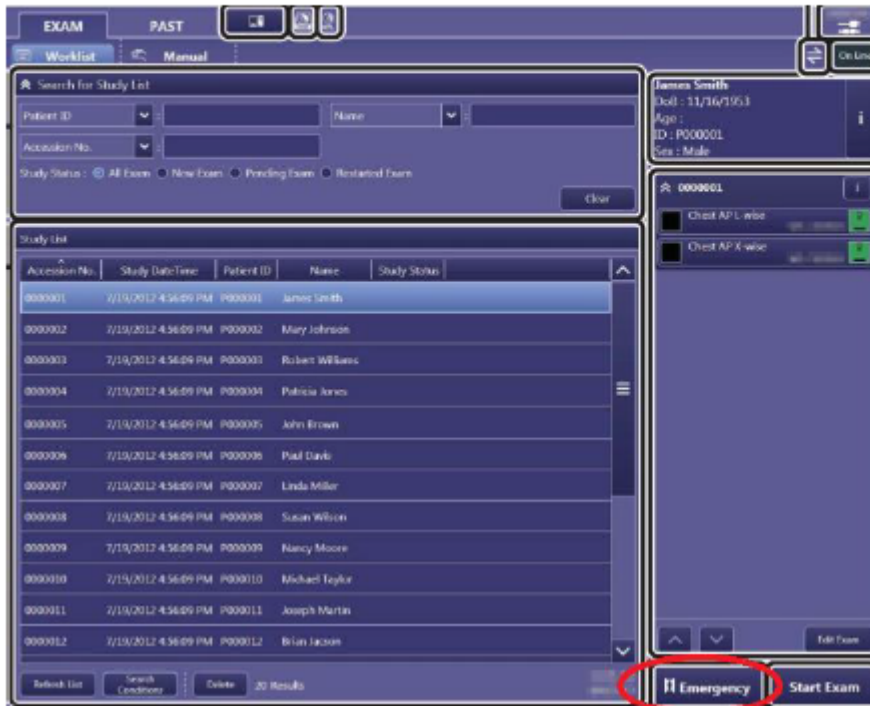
EXAM
PAST
Worklist
Manual
On Line

Search for Study List
Patient ID
Name
Accession No.
Study Status : All Exam New Exam Pending Exam Restarted Exam
Clear

James Smith
DoB : 11/16/1953
Age :
ID : P000001
Sex : Male

0000001
Chest AP L-wise
Chest AP X-wise

Study List

| Accession No. | Study DateTime | Patient ID | Name | Study Status |
|---|---|---|---|---|
| 0000001 | 7/19/2012 4:56:09 PM | P000001 | James Smith | |
| 0000002 | 7/19/2012 4:56:09 PM | P000002 | Mary Johnson | |
| 0000003 | 7/19/2012 4:56:09 PM | P000003 | Robert Williams | |
| 0000004 | 7/19/2012 4:56:09 PM | P000004 | Patricia Jones | |
| 0000005 | 7/19/2012 4:56:09 PM | P000005 | John Brown | |
| 0000006 | 7/19/2012 4:56:09 PM | P000006 | Paul Davis | |
| 0000007 | 7/19/2012 4:56:09 PM | P000007 | Linda Miller | |
| 0000008 | 7/19/2012 4:56:09 PM | P000008 | Susan Wilson | |
| 0000009 | 7/19/2012 4:56:09 PM | P000009 | Nancy Moore | |
| 0000010 | 7/19/2012 4:56:09 PM | P000010 | Michael Taylor | |
| 0000011 | 7/19/2012 4:56:09 PM | P000011 | Joseph Martin | |
| 0000012 | 7/19/2012 4:56:09 PM | P000012 | Brian Jacson | |

Refresh List
Search Conditions
Delete
20 Results
Edit Exam
Emergency
Start Exam